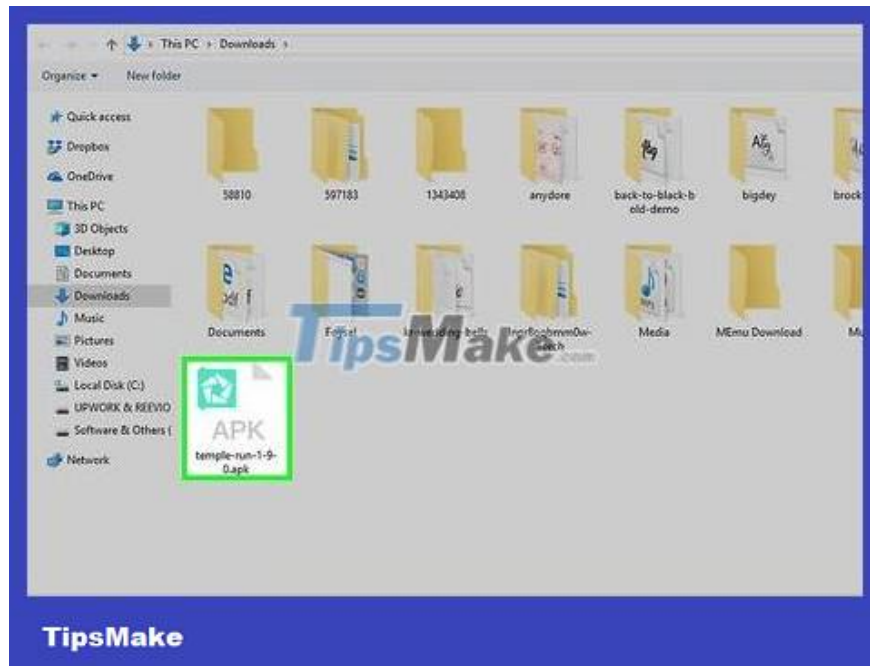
This PC › Downloads ›

Organize ▾ New folder

Quick access
Dropbox
OneDrive
This PC
3D Objects
Desktop
Documents
Downloads
Music
Pictures
Videos
Local Disk (C:)
UPWORK & REEVIO
Software & Others (
Network

58810
597183
1343408
anydore
back-to-black-bold-demo
bigdey
brock

Documents
Forsel
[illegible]
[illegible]
Media
MEmu Download
Mu

APK
temple-run-1-9-0.apk

TipsMake.com

TipsMake